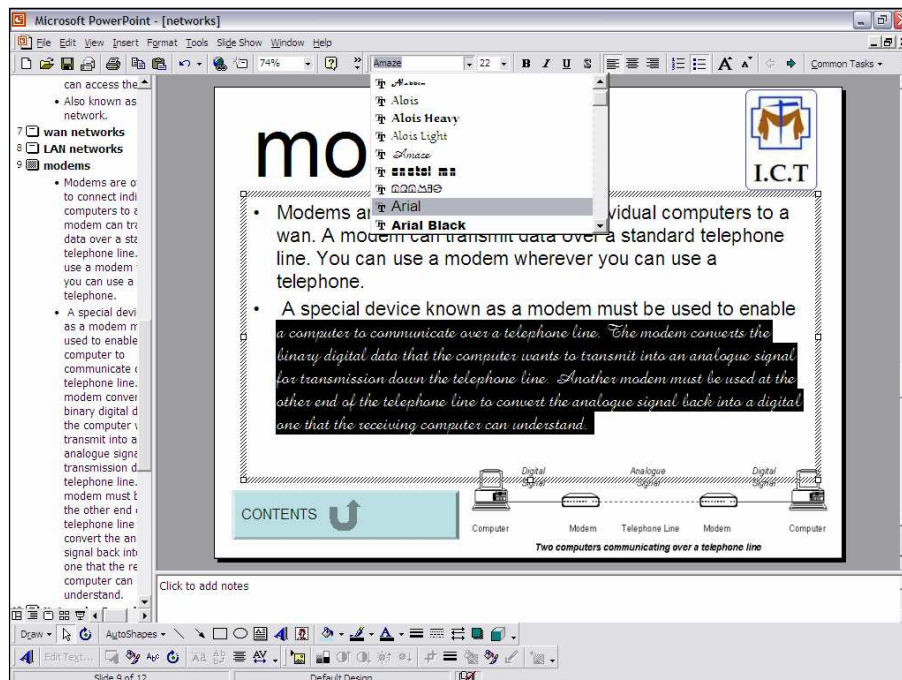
Microsoft PowerPoint - [networks]

File Edit View Insert Format Tools Slide Show Window Help

74% Amaze 22 B I U S Common Tasks

can access the
• Also known as network.
7 wan networks
8 LAN networks
9 modems
• Modems are o to connect indi computers to a modem can tra data over a sta telephone line. use a modem you can use a telephone.
• A special devi as a modem m used to enable computer to communicate telephone line. modem conver binary digital d the computer transmit into a analogue signa transmission d telephone line. modem must b the other end telephone line convert the an signal back into one that the re computer can understand.

Alois
Alois Heavy
Alois Light
Amaze
Arial
Arial Black

mo

I.C.T

• Modems ar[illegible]vidual computers to a wan. A modem can transmit data over a standard telephone line. You can use a modem wherever you can use a telephone.
• A special device known as a modem must be used to enable a computer to communicate over a telephone line. The modem converts the binary digital data that the computer wants to transmit into an analogue signal for transmission down the telephone line. Another modem must be used at the other end of the telephone line to convert the analogue signal back into a digital one that the receiving computer can understand.

CONTENTS

Digital Signal
Analogue Signal
Digital Signal
Computer
Modem
Telephone Line
Modem
Computer
Two computers communicating over a telephone line

Click to add notes

Draw AutoShapes

Edit Text...

Slide 9 of 12
Default Design